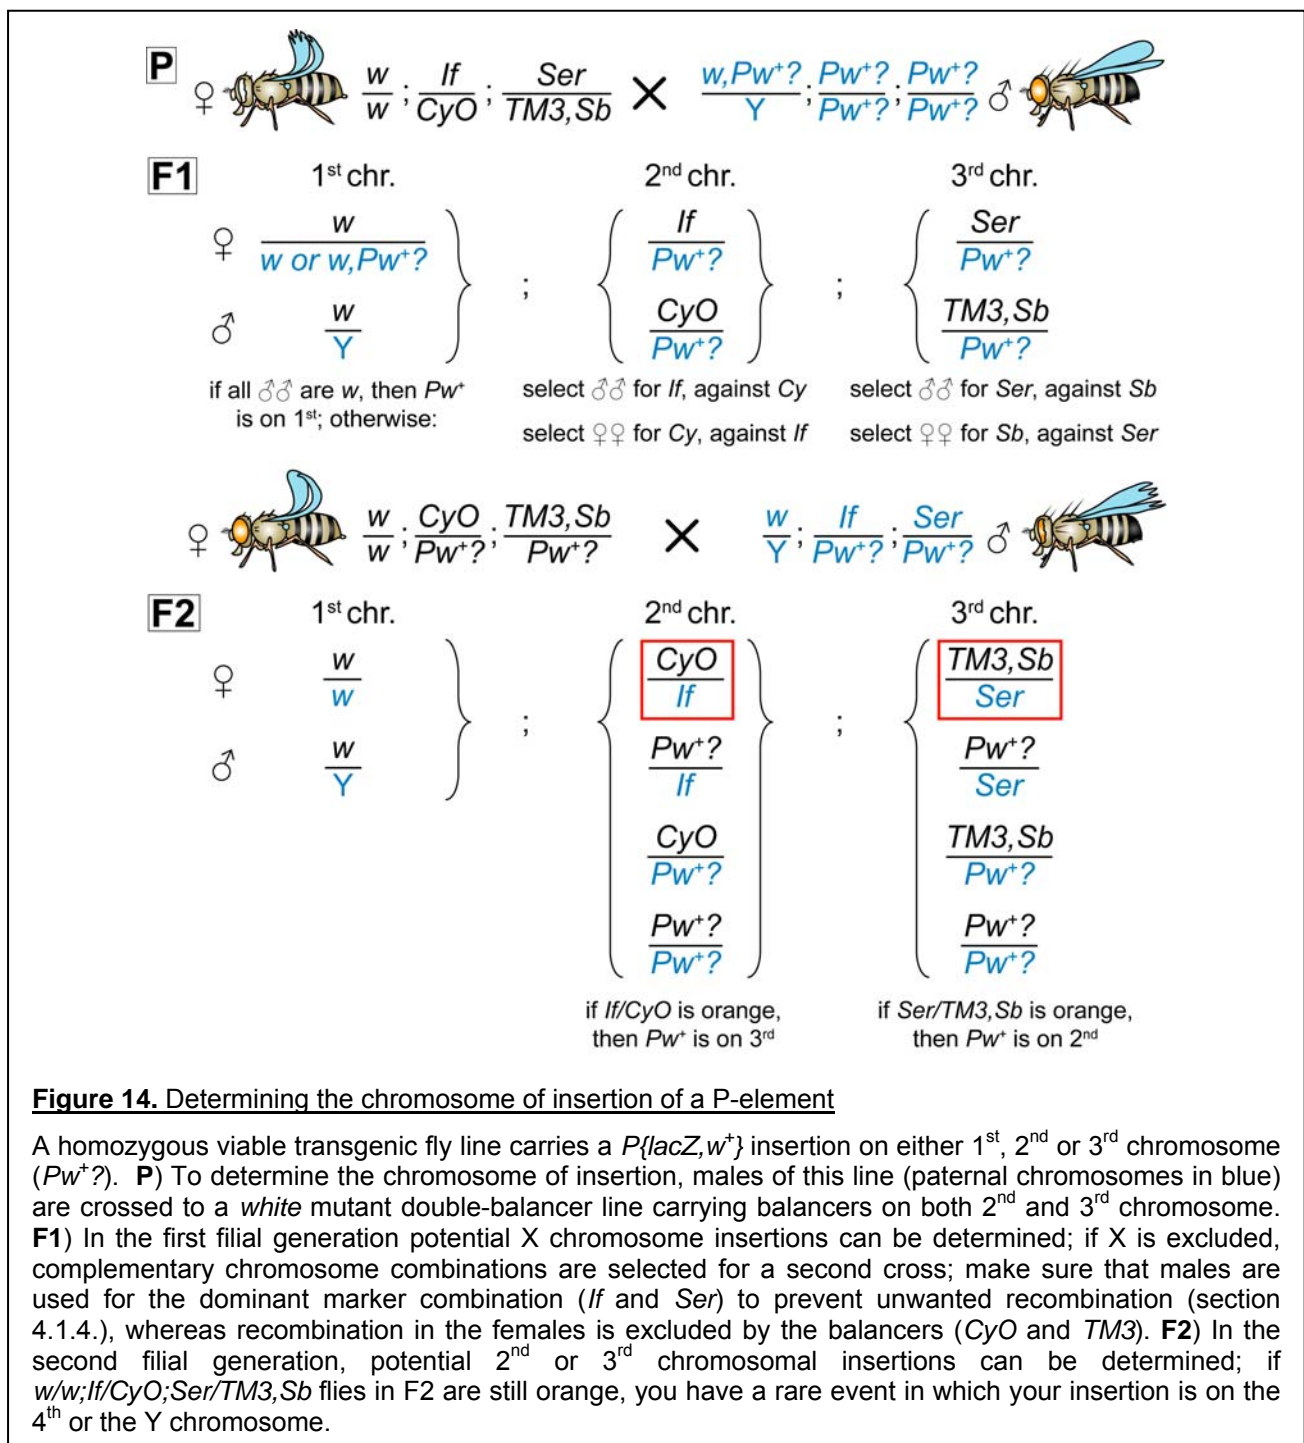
P ♀ $\frac{w}{w}$ ; $\frac{If}{CyO}$ ; $\frac{Ser}{TM3,Sb}$ × $\frac{w,Pw^+?}{Y}$ ; $\frac{Pw^+?}{Pw^+?}$ ; $\frac{Pw^+?}{Pw^+?}$ ♂

F1 1st chr. 2nd chr. 3rd chr.

♀ $\frac{w}{w \text{ or } w,Pw^+?}$ ; $\frac{If}{Pw^+?}$ ; $\frac{Ser}{Pw^+?}$

♂ $\frac{w}{Y}$ $\frac{CyO}{Pw^+?}$ $\frac{TM3,Sb}{Pw^+?}$

if all ♂♂ are w, then Pw+ is on 1st; otherwise:

select ♂♂ for If, against Cy

select ♀♀ for Cy, against If

select ♂♂ for Ser, against Sb

select ♀♀ for Sb, against Ser

♀ $\frac{w}{w}$ ; $\frac{CyO}{Pw^+?}$ ; $\frac{TM3,Sb}{Pw^+?}$ × $\frac{w}{Y}$ ; $\frac{If}{Pw^+?}$ ; $\frac{Ser}{Pw^+?}$ ♂

F2 1st chr. 2nd chr. 3rd chr.

♀ $\frac{w}{w}$ ; $\frac{CyO}{If}$ ; $\frac{TM3,Sb}{Ser}$

♂ $\frac{w}{Y}$ $\frac{Pw^+?}{If}$ $\frac{Pw^+?}{Ser}$

$\frac{CyO}{Pw^+?}$ $\frac{TM3,Sb}{Pw^+?}$

$\frac{Pw^+?}{Pw^+?}$ $\frac{Pw^+?}{Pw^+?}$

if If/CyO is orange, then Pw+ is on 3rd

if Ser/TM3,Sb is orange, then Pw+ is on 2nd

Figure 14. Determining the chromosome of insertion of a P-element

A homozygous viable transgenic fly line carries a P{lacZ,w+} insertion on either 1st, 2nd or 3rd chromosome (Pw+?). P) To determine the chromosome of insertion, males of this line (paternal chromosomes in blue) are crossed to a white mutant double-balancer line carrying balancers on both 2nd and 3rd chromosome. F1) In the first filial generation potential X chromosome insertions can be determined; if X is excluded, complementary chromosome combinations are selected for a second cross; make sure that males are used for the dominant marker combination (If and Ser) to prevent unwanted recombination (section 4.1.4.), whereas recombination in the females is excluded by the balancers (CyO and TM3). F2) In the second filial generation, potential 2nd or 3rd chromosomal insertions can be determined; if w/w;If/CyO;Ser/TM3,Sb flies in F2 are still orange, you have a rare event in which your insertion is on the 4th or the Y chromosome.